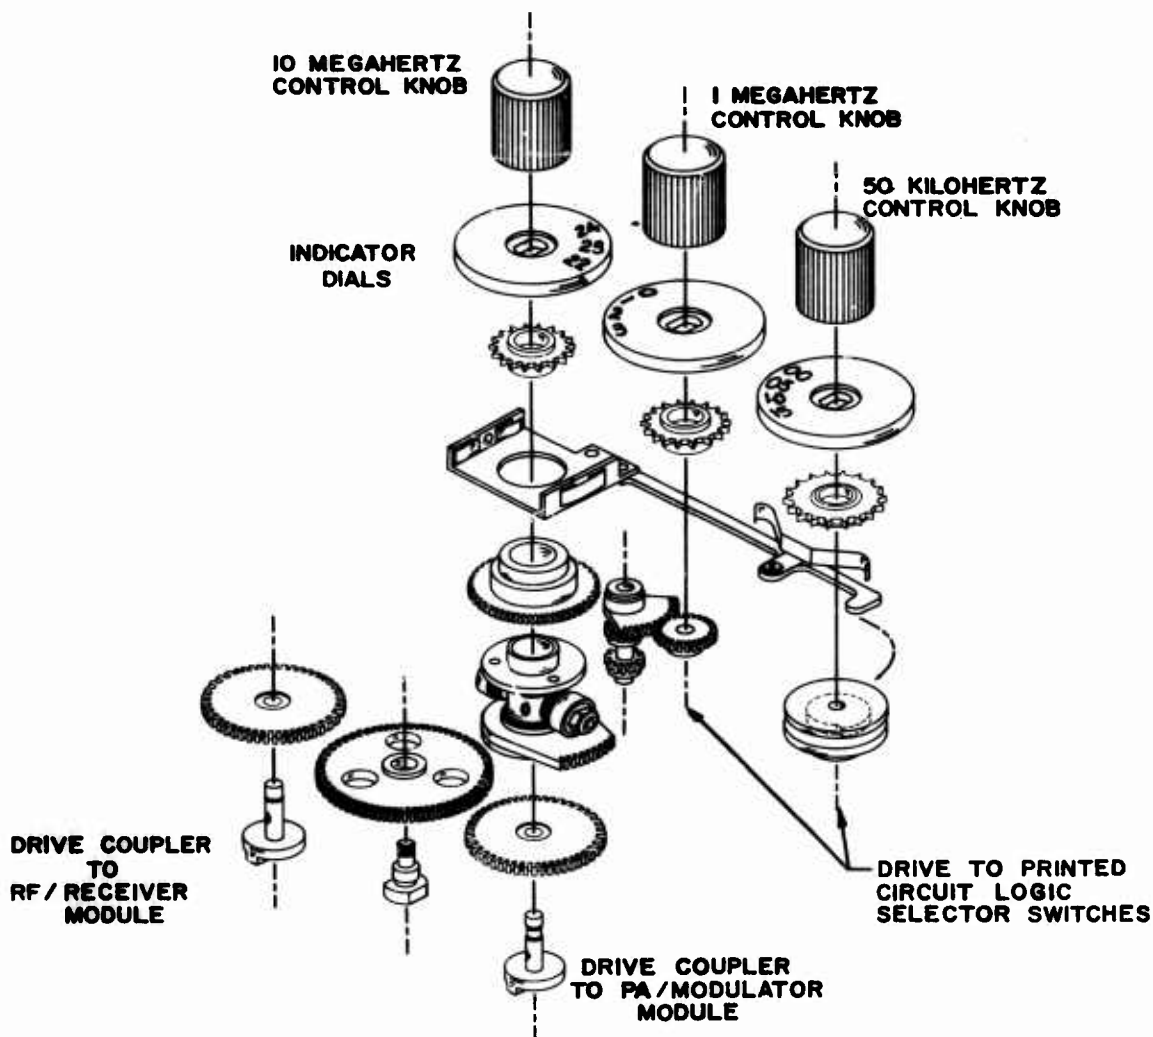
10 MEGAHERTZ CONTROL KNOB

1 MEGAHERTZ CONTROL KNOB

50 KILOHERTZ CONTROL KNOB

INDICATOR DIALS

24
25
23

DRIVE COUPLER TO RF/RECEIVER MODULE

DRIVE TO PRINTED CIRCUIT LOGIC SELECTOR SWITCHES

DRIVE COUPLER TO PA/MODULATOR MODULE